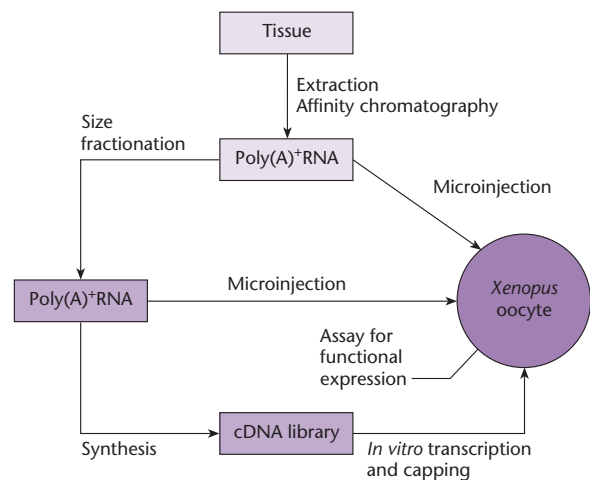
Tissue

Extraction
Affinity chromatography

Size fractionation

Poly(A)$^+$RNA

Microinjection

Poly(A)$^+$RNA

Microinjection

*Xenopus* oocyte

Assay for functional expression

Synthesis

cDNA library

*In vitro* transcription and capping